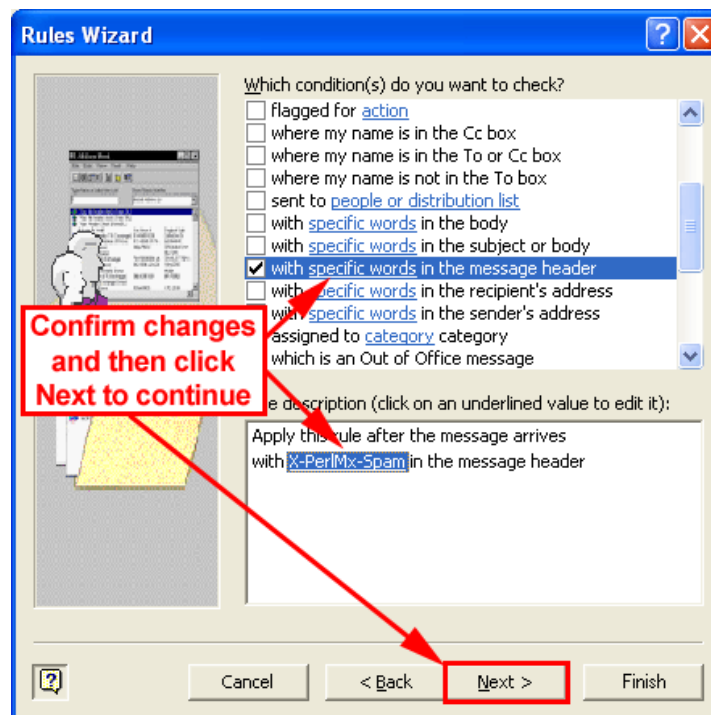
Rules Wizard

Which condition(s) do you want to check?

flagged for action
where my name is in the Cc box
where my name is in the To or Cc box
where my name is not in the To box
sent to people or distribution list
with specific words in the body
with specific words in the subject or body
with specific words in the message header
with specific words in the recipient's address
with specific words in the sender's address
assigned to category category
which is an Out of Office message

Confirm changes and then click Next to continue

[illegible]e description (click on an underlined value to edit it):

Apply this rule after the message arrives
with X-PerlMx-Spam in the message header

Cancel
< Back
Next >
Finish